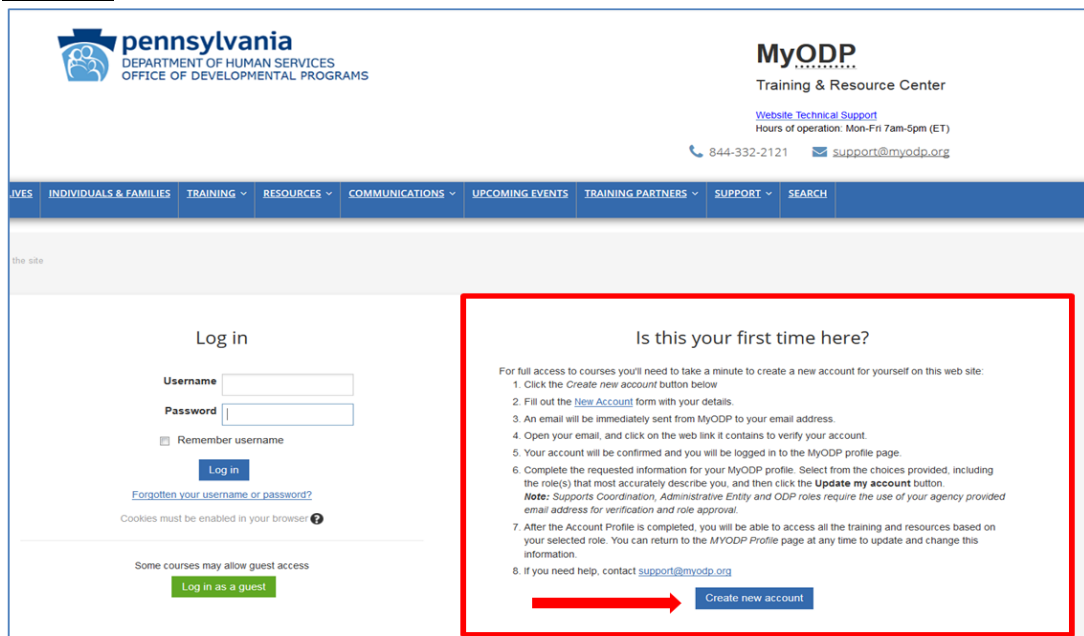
pennsylvania
DEPARTMENT OF HUMAN SERVICES
OFFICE OF DEVELOPMENTAL PROGRAMS

MyODP
Training & Resource Center

Website Technical Support
Hours of operation: Mon-Fri 7am-5pm (ET)

844-332-2121 support@myodp.org

IVES INDIVIDUALS & FAMILIES TRAINING RESOURCES COMMUNICATIONS UPCOMING EVENTS TRAINING PARTNERS SUPPORT SEARCH

the site

Log in

Username
Password
Remember username
Log in
Forgotten your username or password?
Cookies must be enabled in your browser

Some courses may allow guest access
Log in as a guest

Is this your first time here?

For full access to courses you'll need to take a minute to create a new account for yourself on this web site:
1. Click the *Create new account* button below
2. Fill out the New Account form with your details.
3. An email will be immediately sent from MyODP to your email address.
4. Open your email, and click on the web link it contains to verify your account.
5. Your account will be confirmed and you will be logged in to the MyODP profile page.
6. Complete the requested information for your MyODP profile. Select from the choices provided, including the role(s) that most accurately describe you, and then click the **Update my account** button.
***Note:*** *Supports Coordination, Administrative Entity and ODP roles require the use of your agency provided email address for verification and role approval.*
7. After the Account Profile is completed, you will be able to access all the training and resources based on your selected role. You can return to the *MYODP Profile* page at any time to update and change this information.
8. If you need help, contact support@myodp.org

Create new account